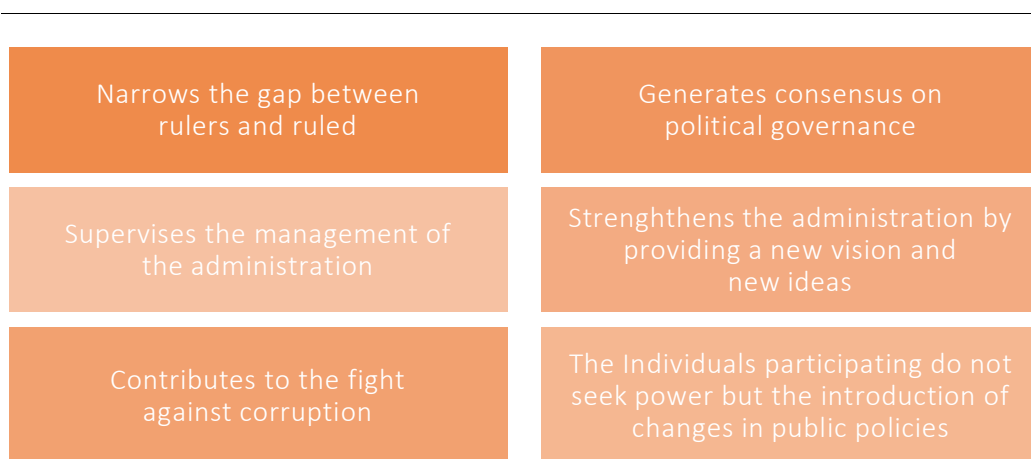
Narrows the gap between rulers and ruled

Generates consensus on political governance

Supervises the management of the administration

Strenghthens the administration by providing a new vision and new ideas

Contributes to the fight against corruption

The Individuals participating do not seek power but the introduction of changes in public policies